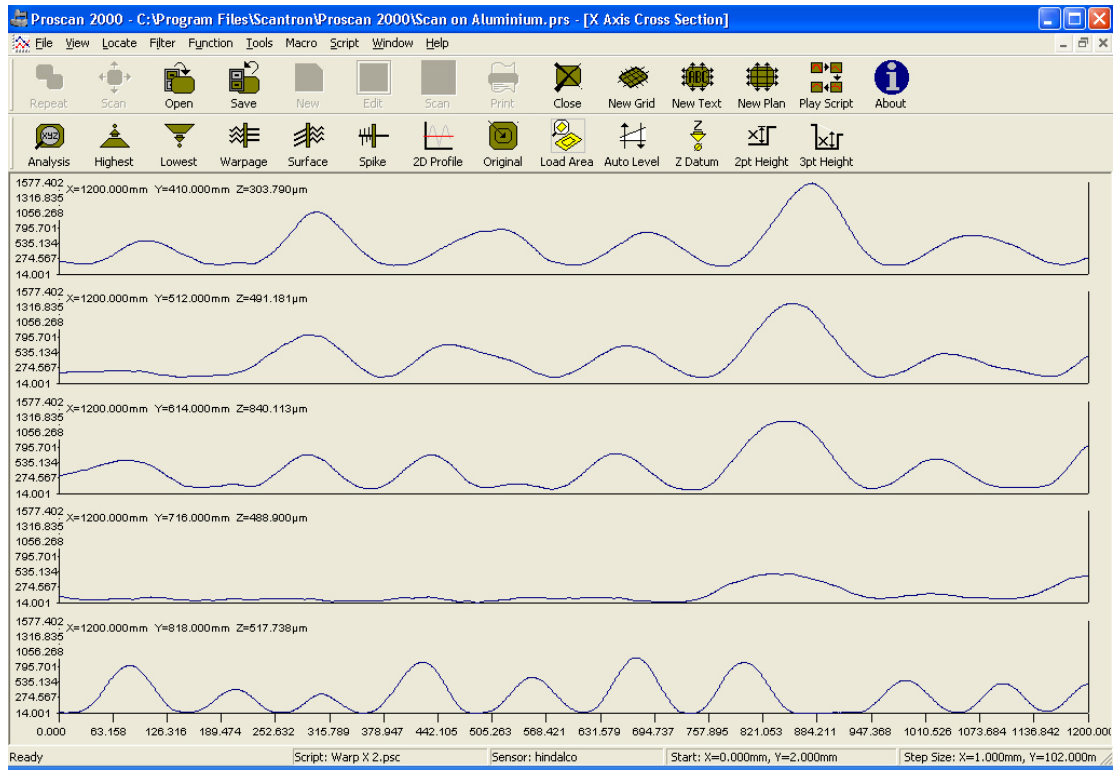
Proscan 2000 - C:\Program Files\Scantron\Proscan 2000\Scan on Aluminium.prs - [X Axis Cross Section]

File View Locate Filter Function Tools Macro Script Window Help

Repeat Scan Open Save New Edit Scan Print Close New Grid New Text New Plan Play Script About

Analysis Highest Lowest Warpage Surface Spike 2D Profile Original Load Area Auto Level Z Datum 2pt Height 3pt Height

1577.402
1316.835
1056.268
795.701
535.134
274.567
14.001
X=1200.000mm Y=410.000mm Z=303.790µm

1577.402
1316.835
1056.268
795.701
535.134
274.567
14.001
X=1200.000mm Y=512.000mm Z=491.181µm

1577.402
1316.835
1056.268
795.701
535.134
274.567
14.001
X=1200.000mm Y=614.000mm Z=840.113µm

1577.402
1316.835
1056.268
795.701
535.134
274.567
14.001
X=1200.000mm Y=716.000mm Z=488.900µm

1577.402
1316.835
1056.268
795.701
535.134
274.567
14.001
X=1200.000mm Y=818.000mm Z=517.738µm

0.000 63.158 126.316 189.474 252.632 315.789 378.947 442.105 505.263 568.421 631.579 694.737 757.895 821.053 884.211 947.368 1010.526 1073.684 1136.842 1200.000

Ready | Script: Warp X 2.psc | Sensor: hindalco | Start: X=0.000mm, Y=2.000mm | Step Size: X=1.000mm, Y=102.000m